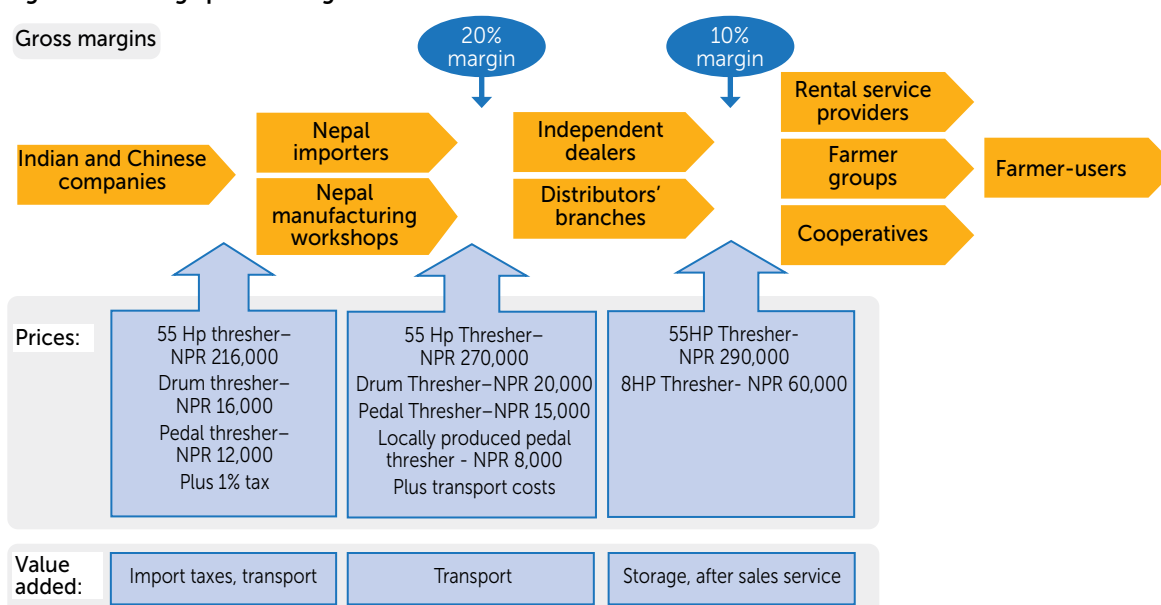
Gross margins

20% margin

10% margin

Indian and Chinese companies

Nepal importers

Nepal manufacturing workshops

Independent dealers

Distributors' branches

Rental service providers

Farmer groups

Cooperatives

Farmer-users

Prices:

55 Hp thresher– NPR 216,000
Drum thresher– NPR 16,000
Pedal thresher– NPR 12,000
Plus 1% tax

55 Hp Thresher– NPR 270,000
Drum Thresher–NPR 20,000
Pedal Thresher–NPR 15,000
Locally produced pedal thresher - NPR 8,000
Plus transport costs

55HP Thresher- NPR 290,000
8HP Thresher- NPR 60,000

Value added:

Import taxes, transport

Transport

Storage, after sales service